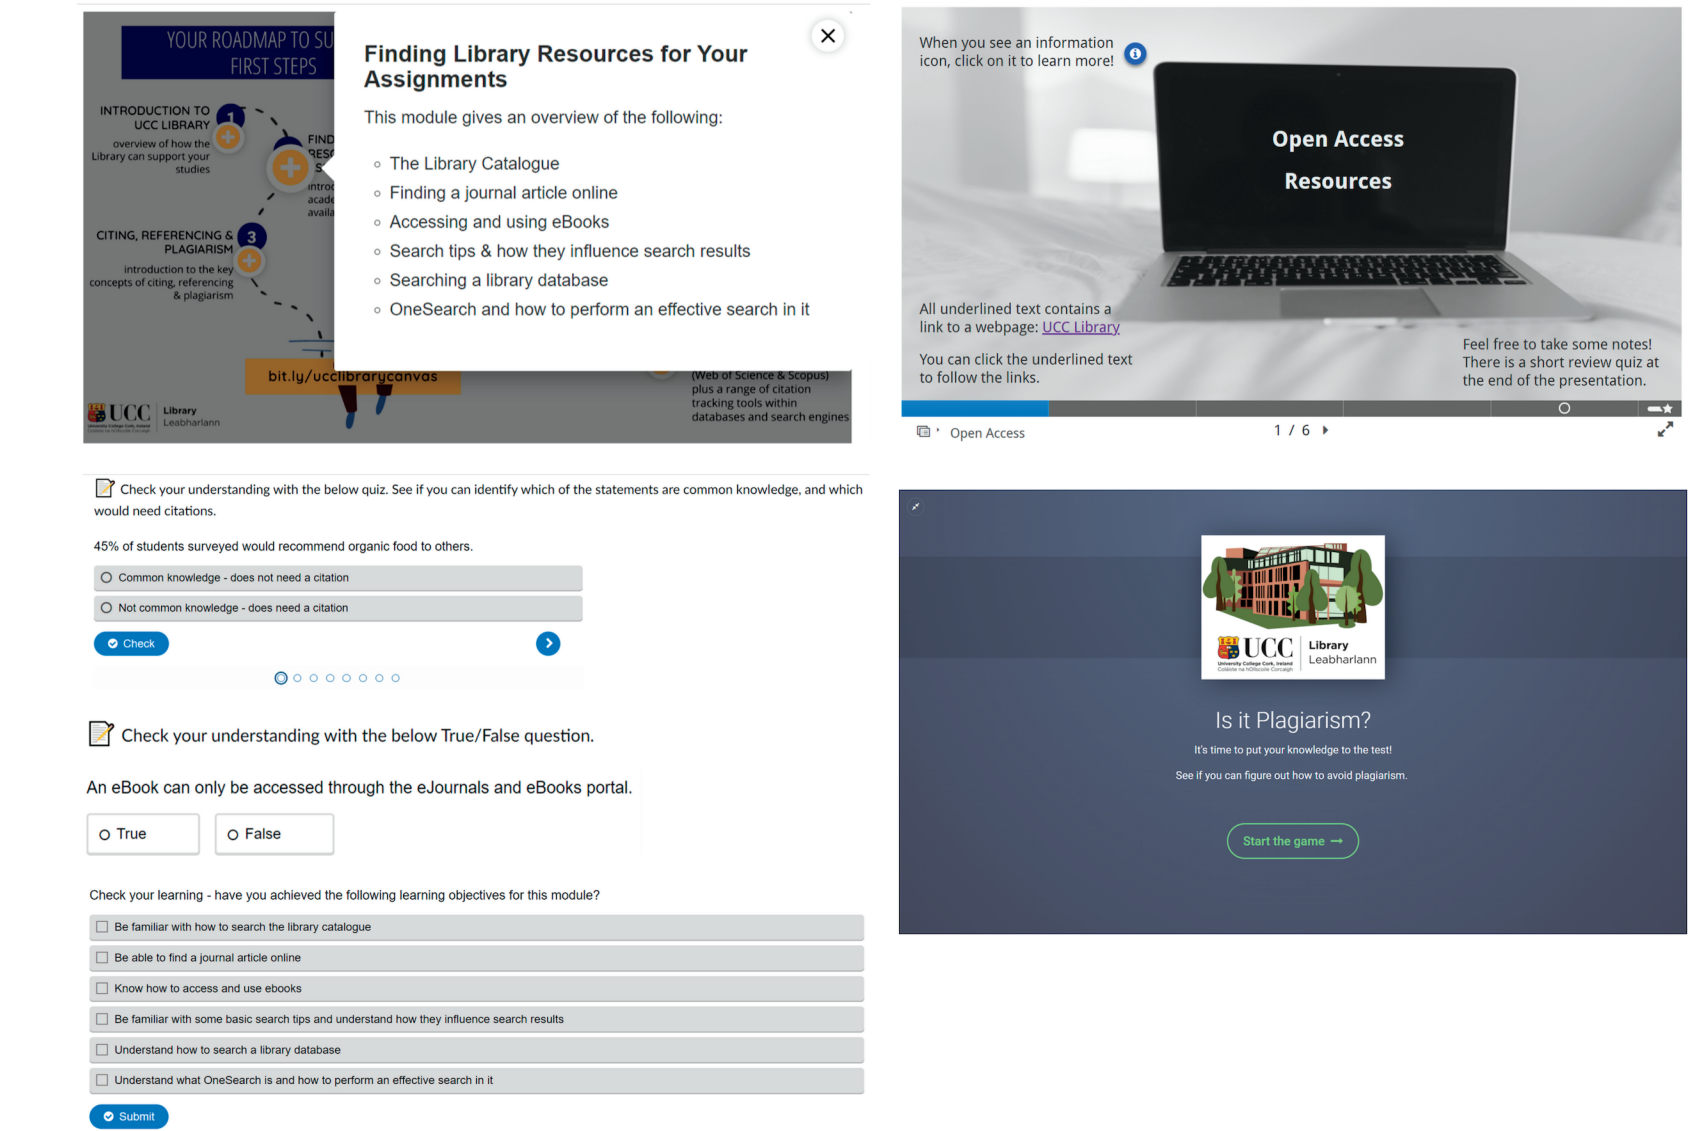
YOUR ROADMAP TO SU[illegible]
FIRST STEPS

INTRODUCTION TO UCC LIBRARY
overview of how the Library can support your studies

FIND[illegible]
RESO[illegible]
S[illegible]
introd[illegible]
acade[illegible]
availa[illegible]

CITING, REFERENCING & PLAGIARISM
introduction to the key concepts of citing, referencing & plagiarism

bit.ly/ucclibrarycanvas

(Web of Science & Scopus) plus a range of citation tracking tools within databases and search engines

UCC Library Leabharlann

Finding Library Resources for Your Assignments

This module gives an overview of the following:

- The Library Catalogue
- Finding a journal article online
- Accessing and using eBooks
- Search tips & how they influence search results
- Searching a library database
- OneSearch and how to perform an effective search in it

When you see an information icon, click on it to learn more!

Open Access Resources

All underlined text contains a link to a webpage: UCC Library

You can click the underlined text to follow the links.

Feel free to take some notes! There is a short review quiz at the end of the presentation.

Open Access
1 / 6

Check your understanding with the below quiz. See if you can identify which of the statements are common knowledge, and which would need citations.

45% of students surveyed would recommend organic food to others.

Common knowledge - does not need a citation
Not common knowledge - does need a citation

Check

UCC Library Leabharlann

Is it Plagiarism?

It's time to put your knowledge to the test!

See if you can figure out how to avoid plagiarism.

Start the game

Check your understanding with the below True/False question.

An eBook can only be accessed through the eJournals and eBooks portal.

True
False

Check your learning - have you achieved the following learning objectives for this module?

Be familiar with how to search the library catalogue
Be able to find a journal article online
Know how to access and use ebooks
Be familiar with some basic search tips and understand how they influence search results
Understand how to search a library database
Understand what OneSearch is and how to perform an effective search in it

Submit